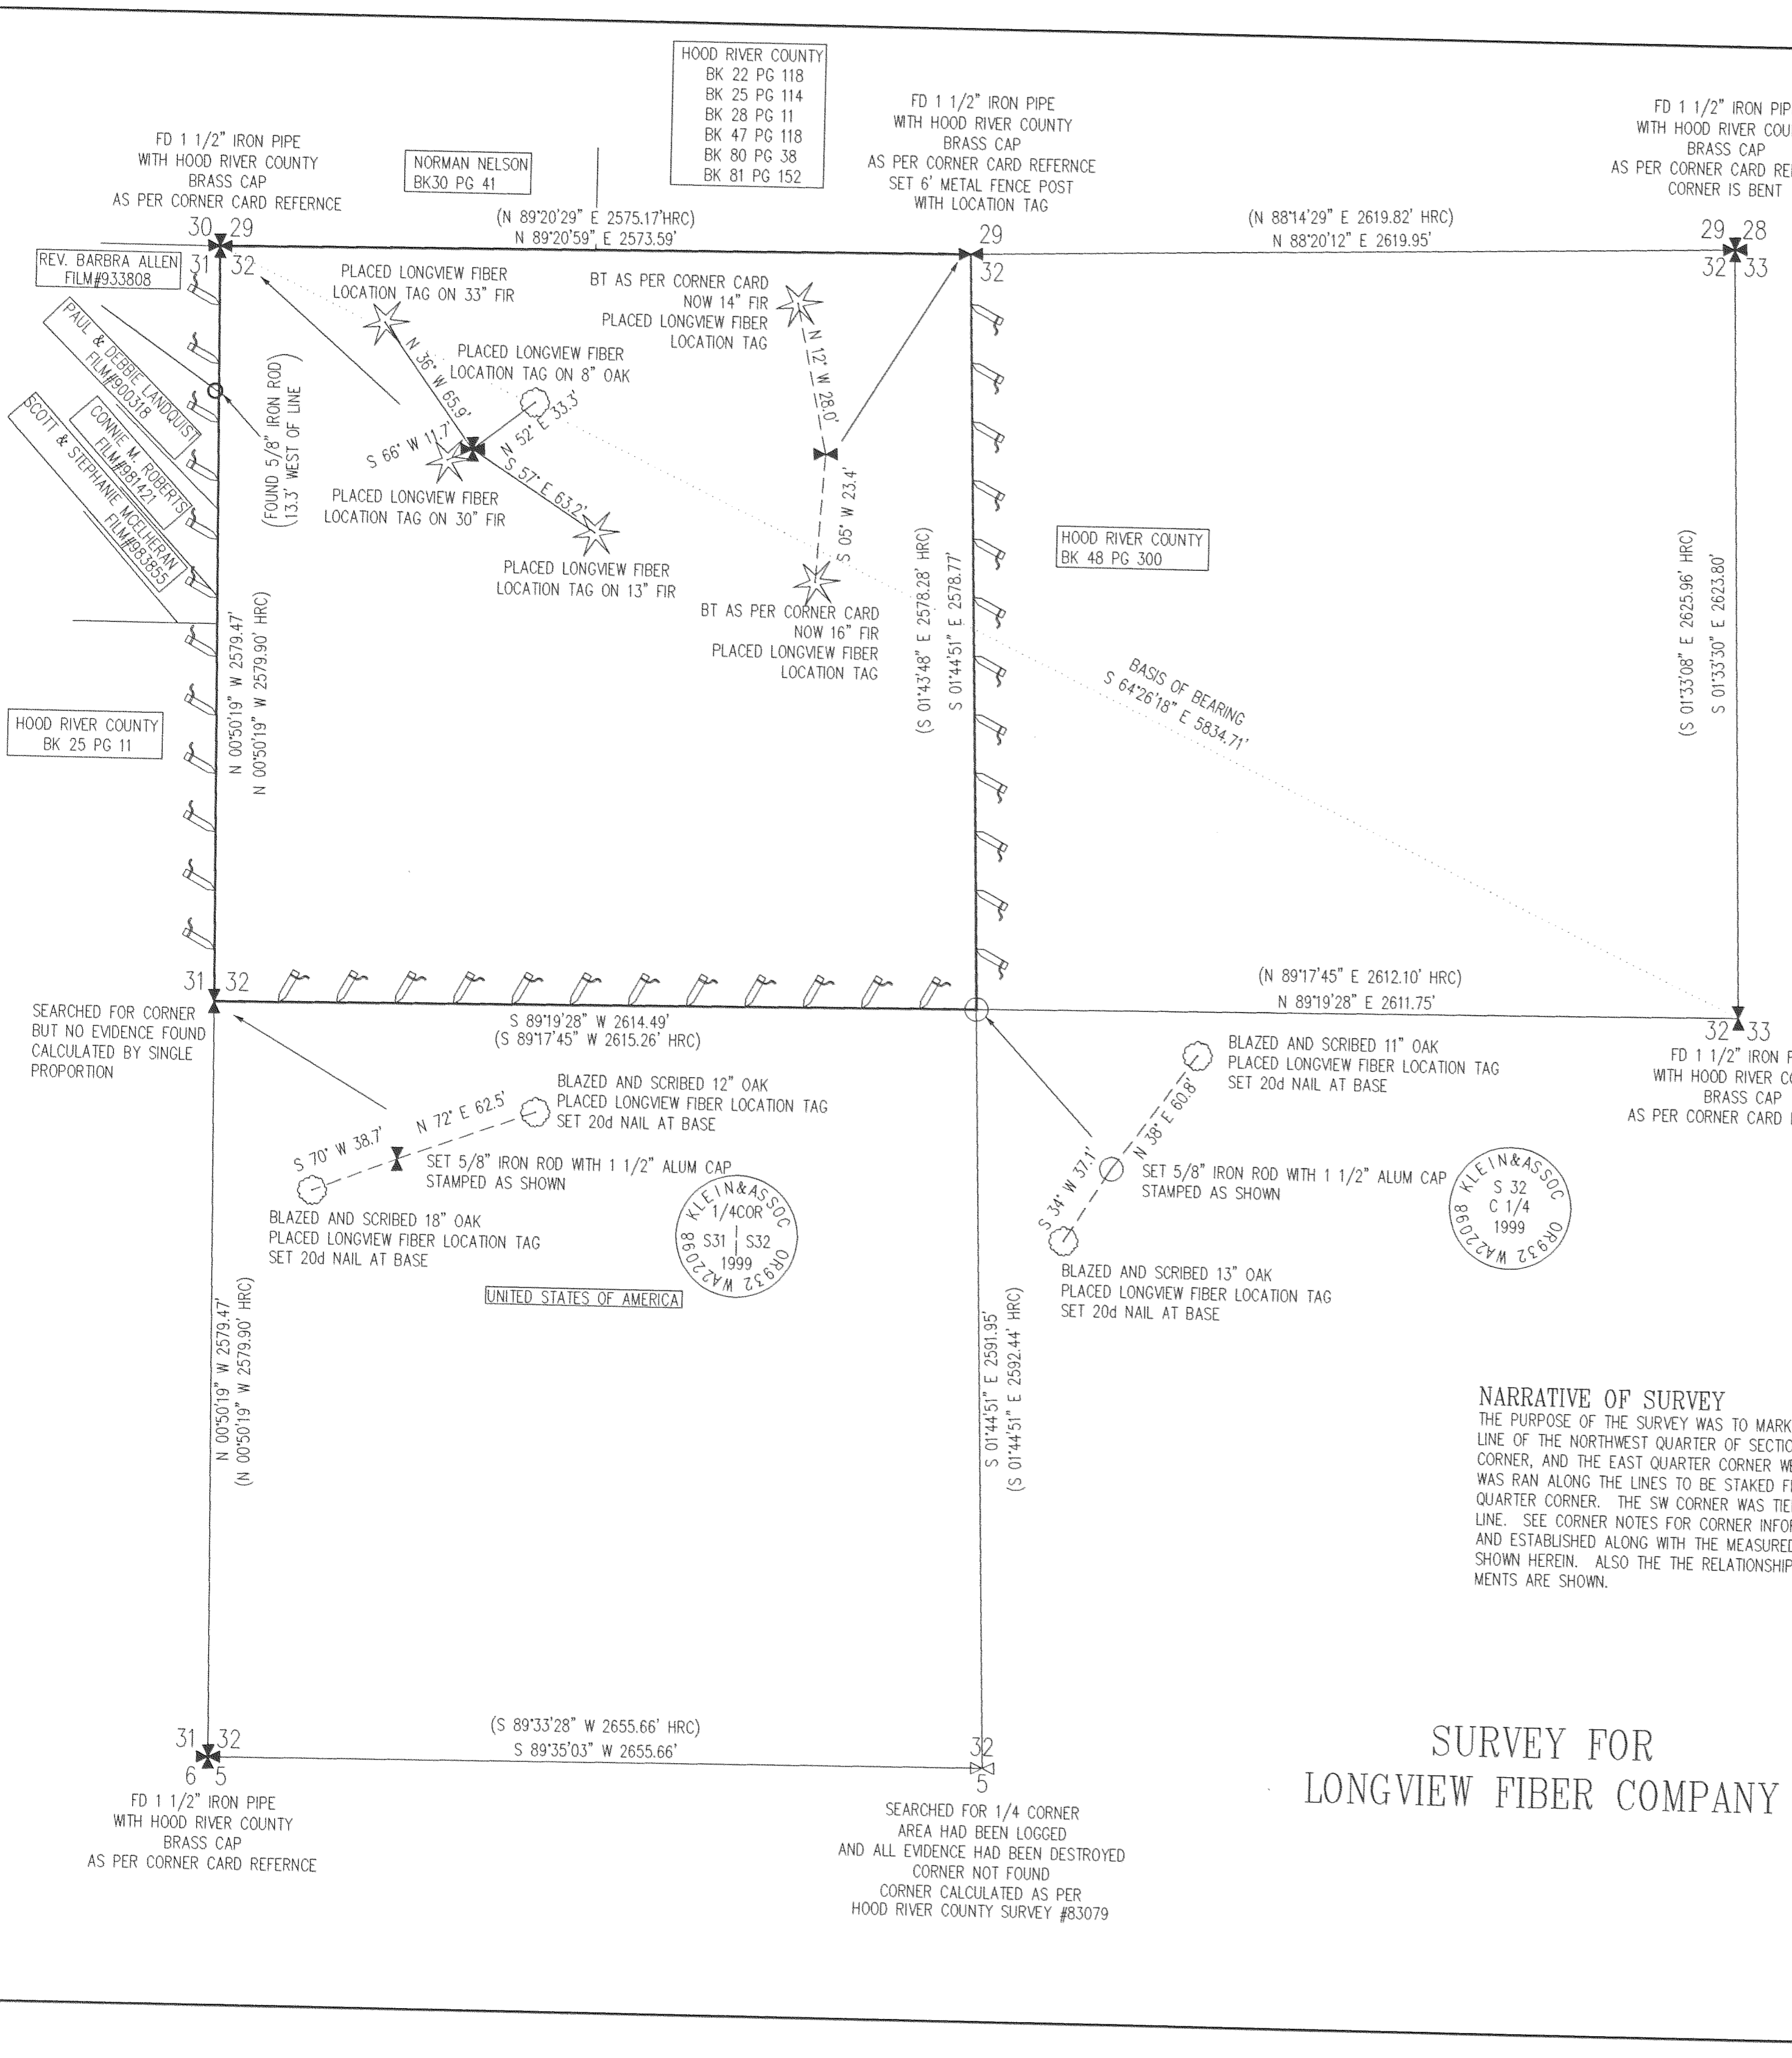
HOOD RIVER COUNTY
BK 22 PG 118
BK 25 PG 114
BK 28 PG 11
BK 47 PG 118
BK 80 PG 38
BK 81 PG 152

FD 1 1/2" IRON PIPE
WITH HOOD RIVER COUNTY
BRASS CAP
AS PER CORNER CARD REFERNCE

NORMAN NELSON
BK30 PG 41

FD 1 1/2" IRON PIPE
WITH HOOD RIVER COUNTY
BRASS CAP
AS PER CORNER CARD REFERNCE
SET 6' METAL FENCE POST
WITH LOCATION TAG

FD 1 1/2" IRON PIP
WITH HOOD RIVER COU
BRASS CAP
AS PER CORNER CARD RE
CORNER IS BENT

30 29
31 32

(N 89°20'29" E 2575.17'HRC)
N 89°20'59" E 2573.59'

29
32

(N 88°14'29" E 2619.82' HRC)
N 88°20'12" E 2619.95'

29 28
32 33

REV. BARBRA ALLEN
FILM#933808

PAUL & DEBBIE LANDQUIS
FILM#900318

CONNIE M. ROBERTS
FILM#981421

SCOTT & STEPHANIE MCELHERAN
FILM#983855

PLACED LONGVIEW FIBER
LOCATION TAG ON 33" FIR

BT AS PER CORNER CARD
NOW 14" FIR
PLACED LONGVIEW FIBER
LOCATION TAG

N 12° W 28.0'

PLACED LONGVIEW FIBER
LOCATION TAG ON 8" OAK

N 36° W 65.9'

N 52° E 33.3'

S 66° W 11.7'

S 57° E 63.2'

(FOUND 5/8" IRON ROD
(13.3' WEST OF LINE)

PLACED LONGVIEW FIBER
LOCATION TAG ON 30" FIR

S 05° W 23.4'

PLACED LONGVIEW FIBER
LOCATION TAG ON 13" FIR

BT AS PER CORNER CARD
NOW 16" FIR
PLACED LONGVIEW FIBER
LOCATION TAG

HOOD RIVER COUNTY
BK 48 PG 300

(S 01°43'48" E 2578.28' HRC)
S 01°44'51" E 2578.77'

BASIS OF BEARING
S 64°26'18" E 5834.71'

(S 01°33'08" E 2625.96' HRC)
S 01°33'30" E 2623.80'

N 00°50'19" W 2579.47'
(N 00°50'19" W 2579.90' HRC)

HOOD RIVER COUNTY
BK 25 PG 11

31 32

SEARCHED FOR CORNER
BUT NO EVIDENCE FOUND
CALCULATED BY SINGLE
PROPORTION

S 89°19'28" W 2614.49'
(S 89°17'45" W 2615.26' HRC)

(N 89°17'45" E 2612.10' HRC)
N 89°19'28" E 2611.75'

32 33
FD 1 1/2" IRON P
WITH HOOD RIVER C
BRASS CAP
AS PER CORNER CARD

BLAZED AND SCRIBED 12" OAK
PLACED LONGVIEW FIBER LOCATION TAG
SET 20d NAIL AT BASE

N 72° E 62.5'
S 70° W 38.7'

SET 5/8" IRON ROD WITH 1 1/2" ALUM CAP
STAMPED AS SHOWN

BLAZED AND SCRIBED 18" OAK
PLACED LONGVIEW FIBER LOCATION TAG
SET 20d NAIL AT BASE

KLEIN&ASSOC
1/4COR
S31 | S32
1999
OR932 WA2098

UNITED STATES OF AMERICA

BLAZED AND SCRIBED 11" OAK
PLACED LONGVIEW FIBER LOCATION TAG
SET 20d NAIL AT BASE

N 38° E 60.8'
S 34° W 37.1'

SET 5/8" IRON ROD WITH 1 1/2" ALUM CAP
STAMPED AS SHOWN

KLEIN&ASSOC
S 32
C 1/4
1999
OR932 WA2098

BLAZED AND SCRIBED 13" OAK
PLACED LONGVIEW FIBER LOCATION TAG
SET 20d NAIL AT BASE

N 00°50'19" W 2579.47'
(N 00°50'19" W 2579.90' HRC)

S 01°44'51" E 2591.95'
(S 01°44'51" E 2592.44' HRC)

NARRATIVE OF SURVEY
THE PURPOSE OF THE SURVEY WAS TO MARK LINE OF THE NORTHWEST QUARTER OF SECTIO CORNER, AND THE EAST QUARTER CORNER WE WAS RAN ALONG THE LINES TO BE STAKED F QUARTER CORNER. THE SW CORNER WAS TIE LINE. SEE CORNER NOTES FOR CORNER INFOR AND ESTABLISHED ALONG WITH THE MEASURED SHOWN HEREIN. ALSO THE THE RELATIONSHIP MENTS ARE SHOWN.

31 32
6 5

(S 89°33'28" W 2655.66' HRC)
S 89°35'03" W 2655.66'

32
5

FD 1 1/2" IRON PIPE
WITH HOOD RIVER COUNTY
BRASS CAP
AS PER CORNER CARD REFERNCE

SEARCHED FOR 1/4 CORNER
AREA HAD BEEN LOGGED
AND ALL EVIDENCE HAD BEEN DESTROYED
CORNER NOT FOUND
CORNER CALCULATED AS PER
HOOD RIVER COUNTY SURVEY #83079

SURVEY FOR
LONGVIEW FIBER COMPANY